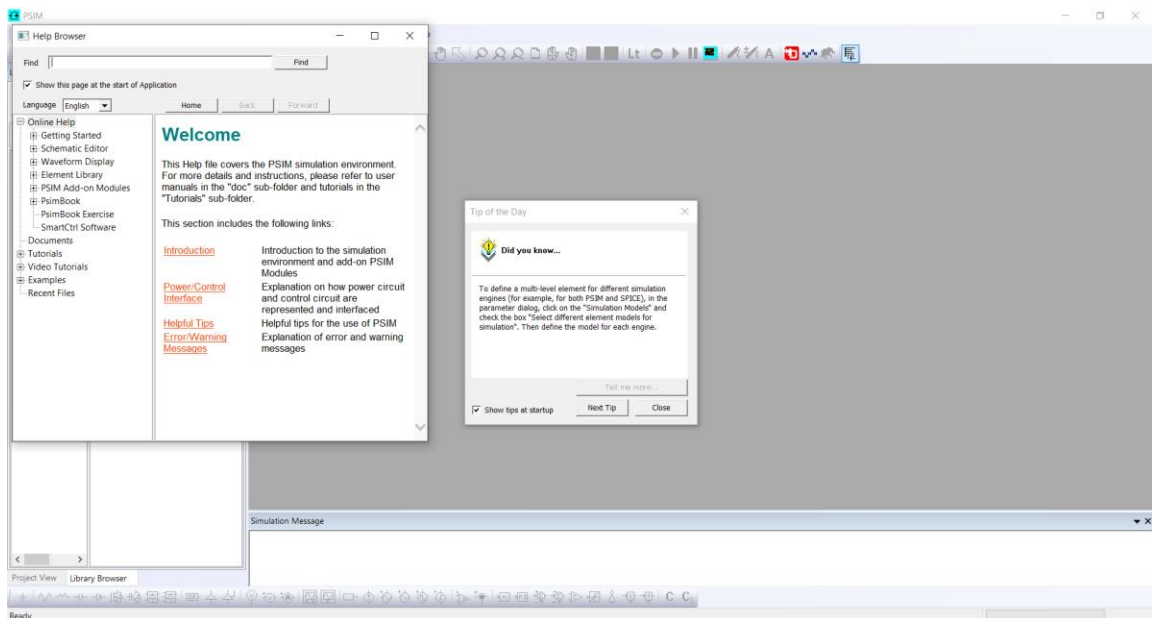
PSIM

Help Browser

Find

Find

Show this page at the start of Application

Language English

Home Back Forward

Online Help
Getting Started
Schematic Editor
Waveform Display
Element Library
PSIM Add-on Modules
PsimBook
PsimBook Exercise
SmartCtrl Software
Documents
Tutorials
Video Tutorials
Examples
Recent Files

Welcome

This Help file covers the PSIM simulation environment. For more details and instructions, please refer to user manuals in the "doc" sub-folder and tutorials in the "Tutorials" sub-folder.

This section includes the following links:

| Introduction | Introduction to the simulation environment and add-on PSIM Modules |
|---|---|
| Power/Control Interface | Explanation on how power circuit and control circuit are represented and interfaced |
| Helpful Tips | Helpful tips for the use of PSIM |
| Error/Warning Messages | Explanation of error and warning messages |

Tip of the Day

Did you know...

To define a multi-level element for different simulation engines (for example, for both PSIM and SPICE), in the parameter dialog, click on the "Simulation Models" and check the box "Select different element models for simulation". Then define the model for each engine.

Tell me more...

Show tips at startup

Next Tip

Close

Simulation Message

Project View Library Browser

Lt

A

C C

Ready